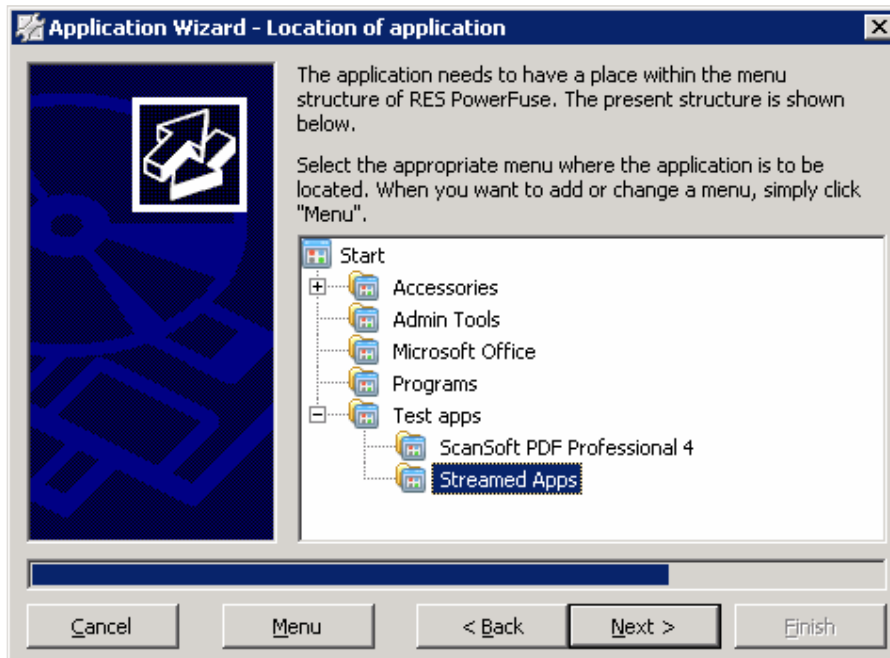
Application Wizard - Location of application

The application needs to have a place within the menu structure of RES PowerFuse. The present structure is shown below.

Select the appropriate menu where the application is to be located. When you want to add or change a menu, simply click "Menu".

Start
Accessories
Admin Tools
Microsoft Office
Programs
Test apps
ScanSoft PDF Professional 4
Streamed Apps

Cancel
Menu
< Back
Next >
Finish